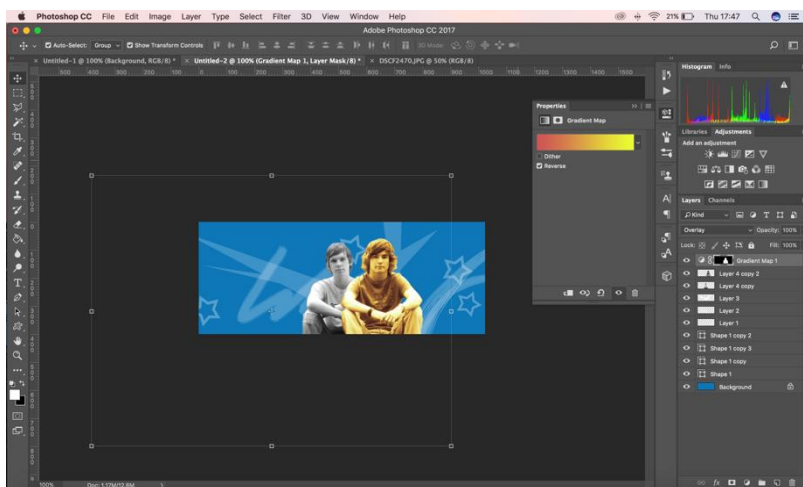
Photoshop CC File Edit Image Layer Type Select Filter 3D View Window Help

21% Thu 17:47

Adobe Photoshop CC 2017

Auto-Select: Group Show Transform Controls 3D Mode:

Untitled-1 @ 100% (Background, RGB/8) * × Untitled-2 @ 100% (Gradient Map 1, Layer Mask/8) * × DSCF2470.JPG @ 50% (RGB/8)

500 400 300 200 100 0 100 200 300 400 500 600 700 800 900 1000 1100 1200 1300 1400 1500

Properties

Gradient Map

Dither

Reverse

Histogram Info

Libraries Adjustments

Add an adjustment

Layers Channels

Kind

Overlay

Opacity: 100%

Lock:

Fill: 100%

Gradient Map 1

Layer 4 copy 2

Layer 4 copy

Layer 3

Layer 2

Layer 1

Shape 1 copy 2

Shape 1 copy 3

Shape 1 copy

Shape 1

Background

100%

Doc: 1.17M/12.8M